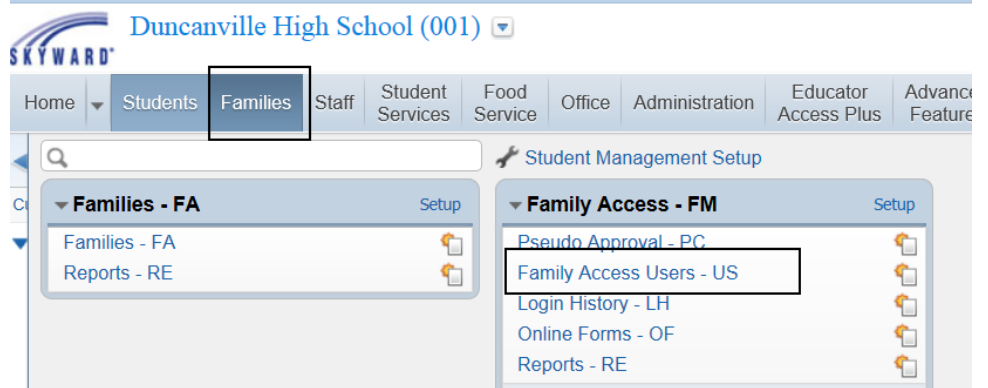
SKYWARD
Duncanville High School (001)

Home Students Families Staff Student Services Food Service Office Administration Educator Access Plus Advance Feature

Student Management Setup

Families - FA Setup
Families - FA
Reports - RE

Family Access - FM Setup
Pseudo Approval - PC
Family Access Users - US
Login History - LH
Online Forms - OF
Reports - RE